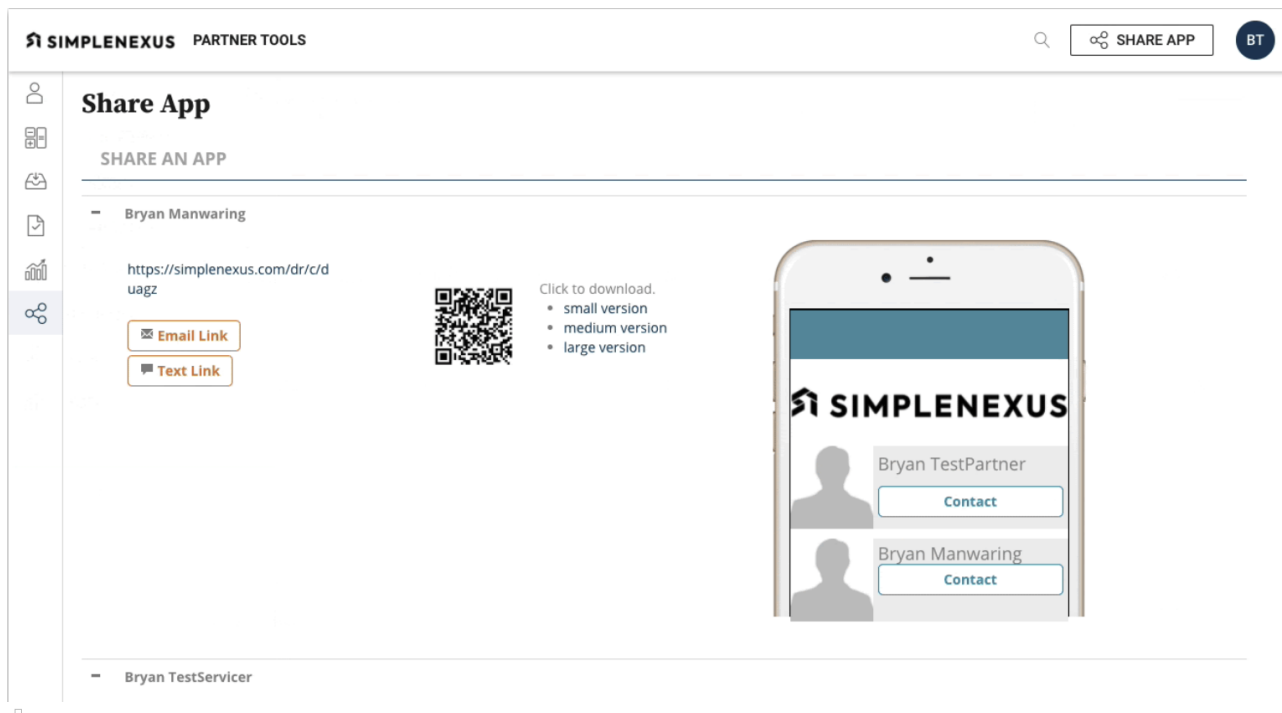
SIMPLENEXUS PARTNER TOOLS

SHARE APP

BT

Share App

SHARE AN APP

– Bryan Manwaring

https://simplenexus.com/dr/c/duagz

Email Link

Text Link

Click to download.
- small version
- medium version
- large version

SIMPLENEXUS

Bryan TestPartner

Contact

Bryan Manwaring

Contact

– Bryan TestServicer